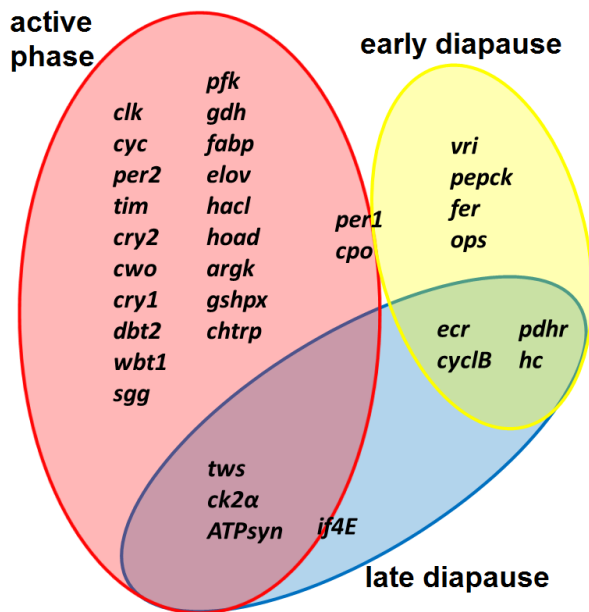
active phase

early diapause

clk
cyc
per2
tim
cry2
cwo
cry1
dbt2
wbt1
sgg

pfk
gdh
fabp
elov
hacl
hoad
argk
gshpx
chtrp

per1
cpo

vri
pepck
fer
ops

ecr
cyclB

pdhr
hc

tws
ck2α
ATPsyn

if4E

late diapause